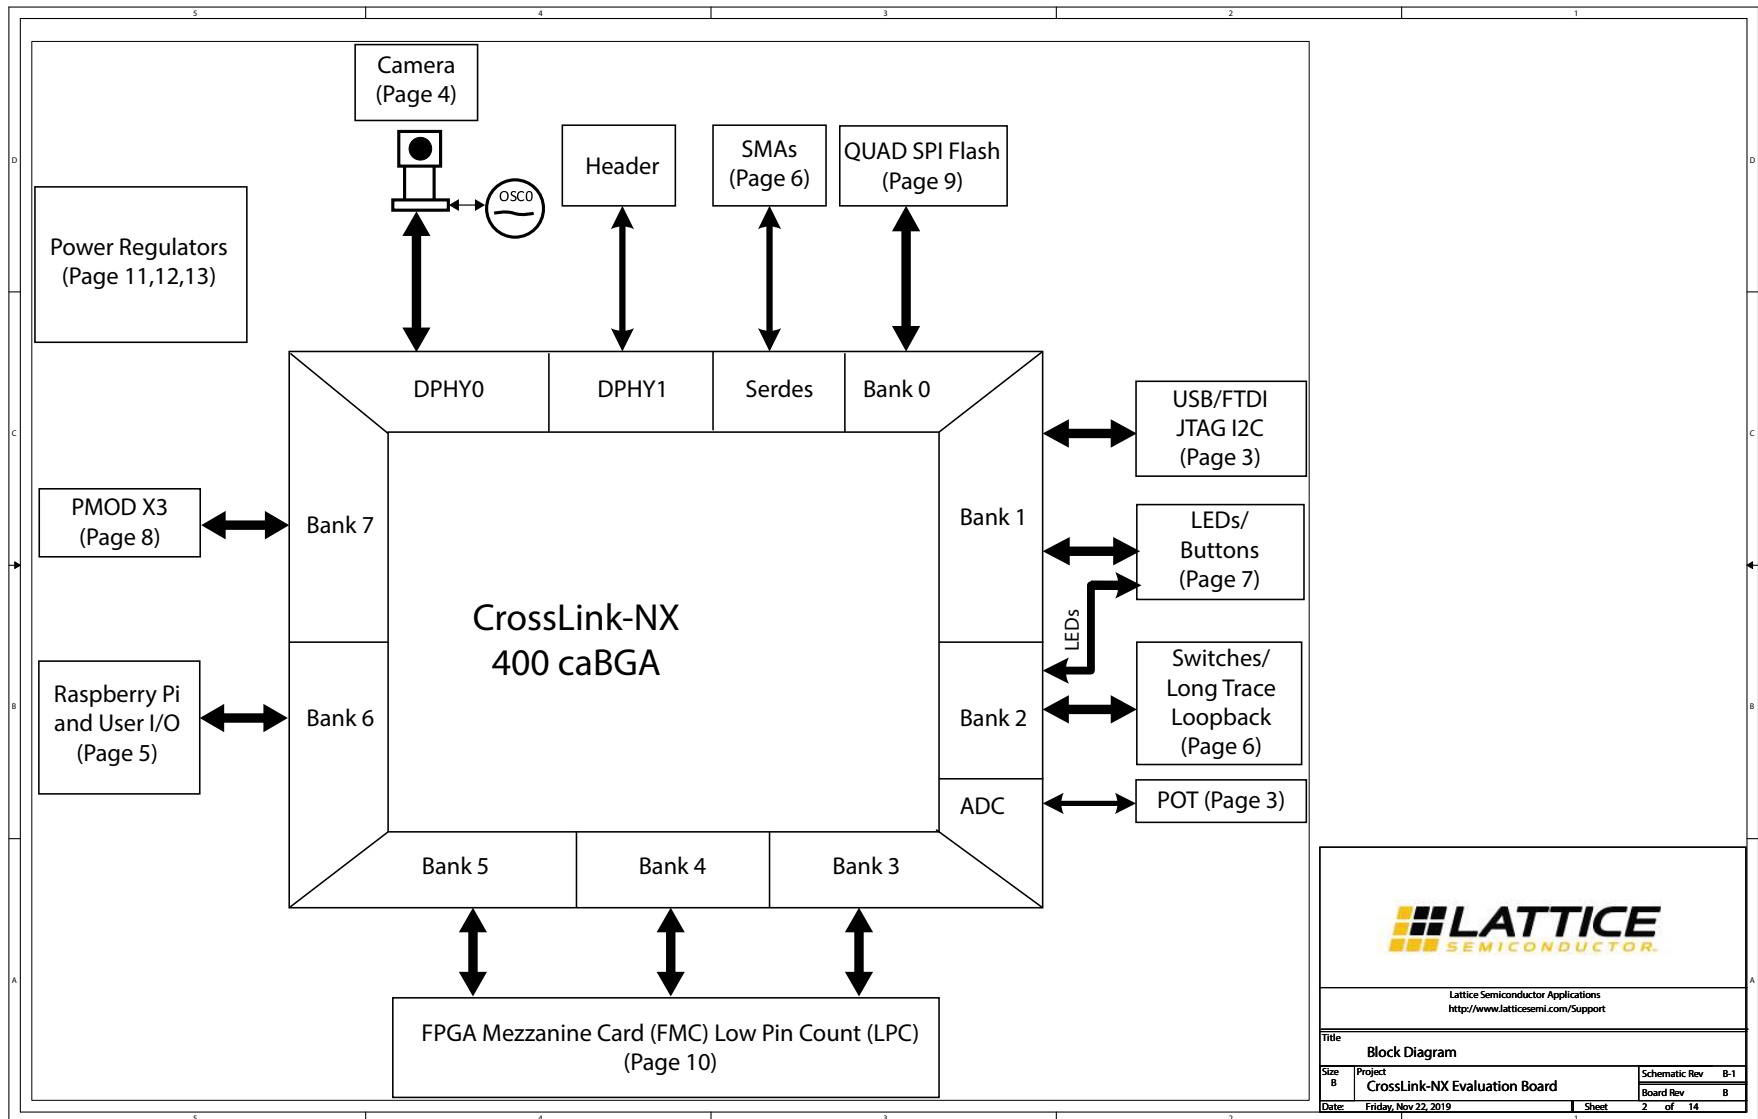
5 4 3 2 1

D C B A

Camera
(Page 4)

OSCO

Header

SMAs
(Page 6)

QUAD SPI Flash
(Page 9)

Power Regulators
(Page 11,12,13)

DPHY0

DPHY1

Serdes

Bank 0

USB/FTDI
JTAG I2C
(Page 3)

PMOD X3
(Page 8)

Bank 7

Bank 1

LEDs/
Buttons
(Page 7)

LEDs

CrossLink-NX
400 caBGA

Raspberry Pi
and User I/O
(Page 5)

Bank 6

Bank 2

Switches/
Long Trace
Loopback
(Page 6)

ADC

POT (Page 3)

Bank 5

Bank 4

Bank 3

FPGA Mezzanine Card (FMC) Low Pin Count (LPC)
(Page 10)

LATTICE
SEMICONDUCTOR

Lattice Semiconductor Applications
http://www.latticesemi.com/Support

Title
Block Diagram

Size
B

Project
CrossLink-NX Evaluation Board

Schematic Rev B-1

Board Rev B

Date: Friday, Nov 22, 2019

Sheet 2 of 14

5 4 3 2 1

D C B A